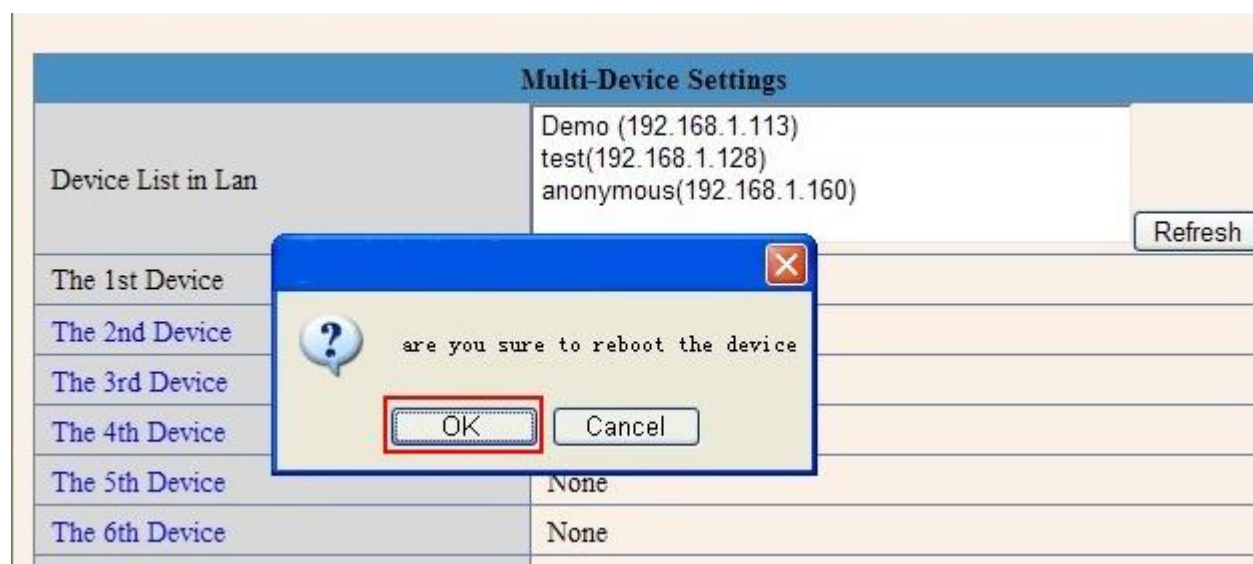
Multi-Device Settings

| | |
|---|---|
| Device List in Lan | Demo (192.168.1.113)<br>test(192.168.1.128)<br>anonymous(192.168.1.160)<br>Refresh |
| The 1st Device | |
| The 2nd Device | |
| The 3rd Device | |
| The 4th Device | |
| The 5th Device | None |
| The 6th Device | None |

are you sure to reboot the device

OK Cancel